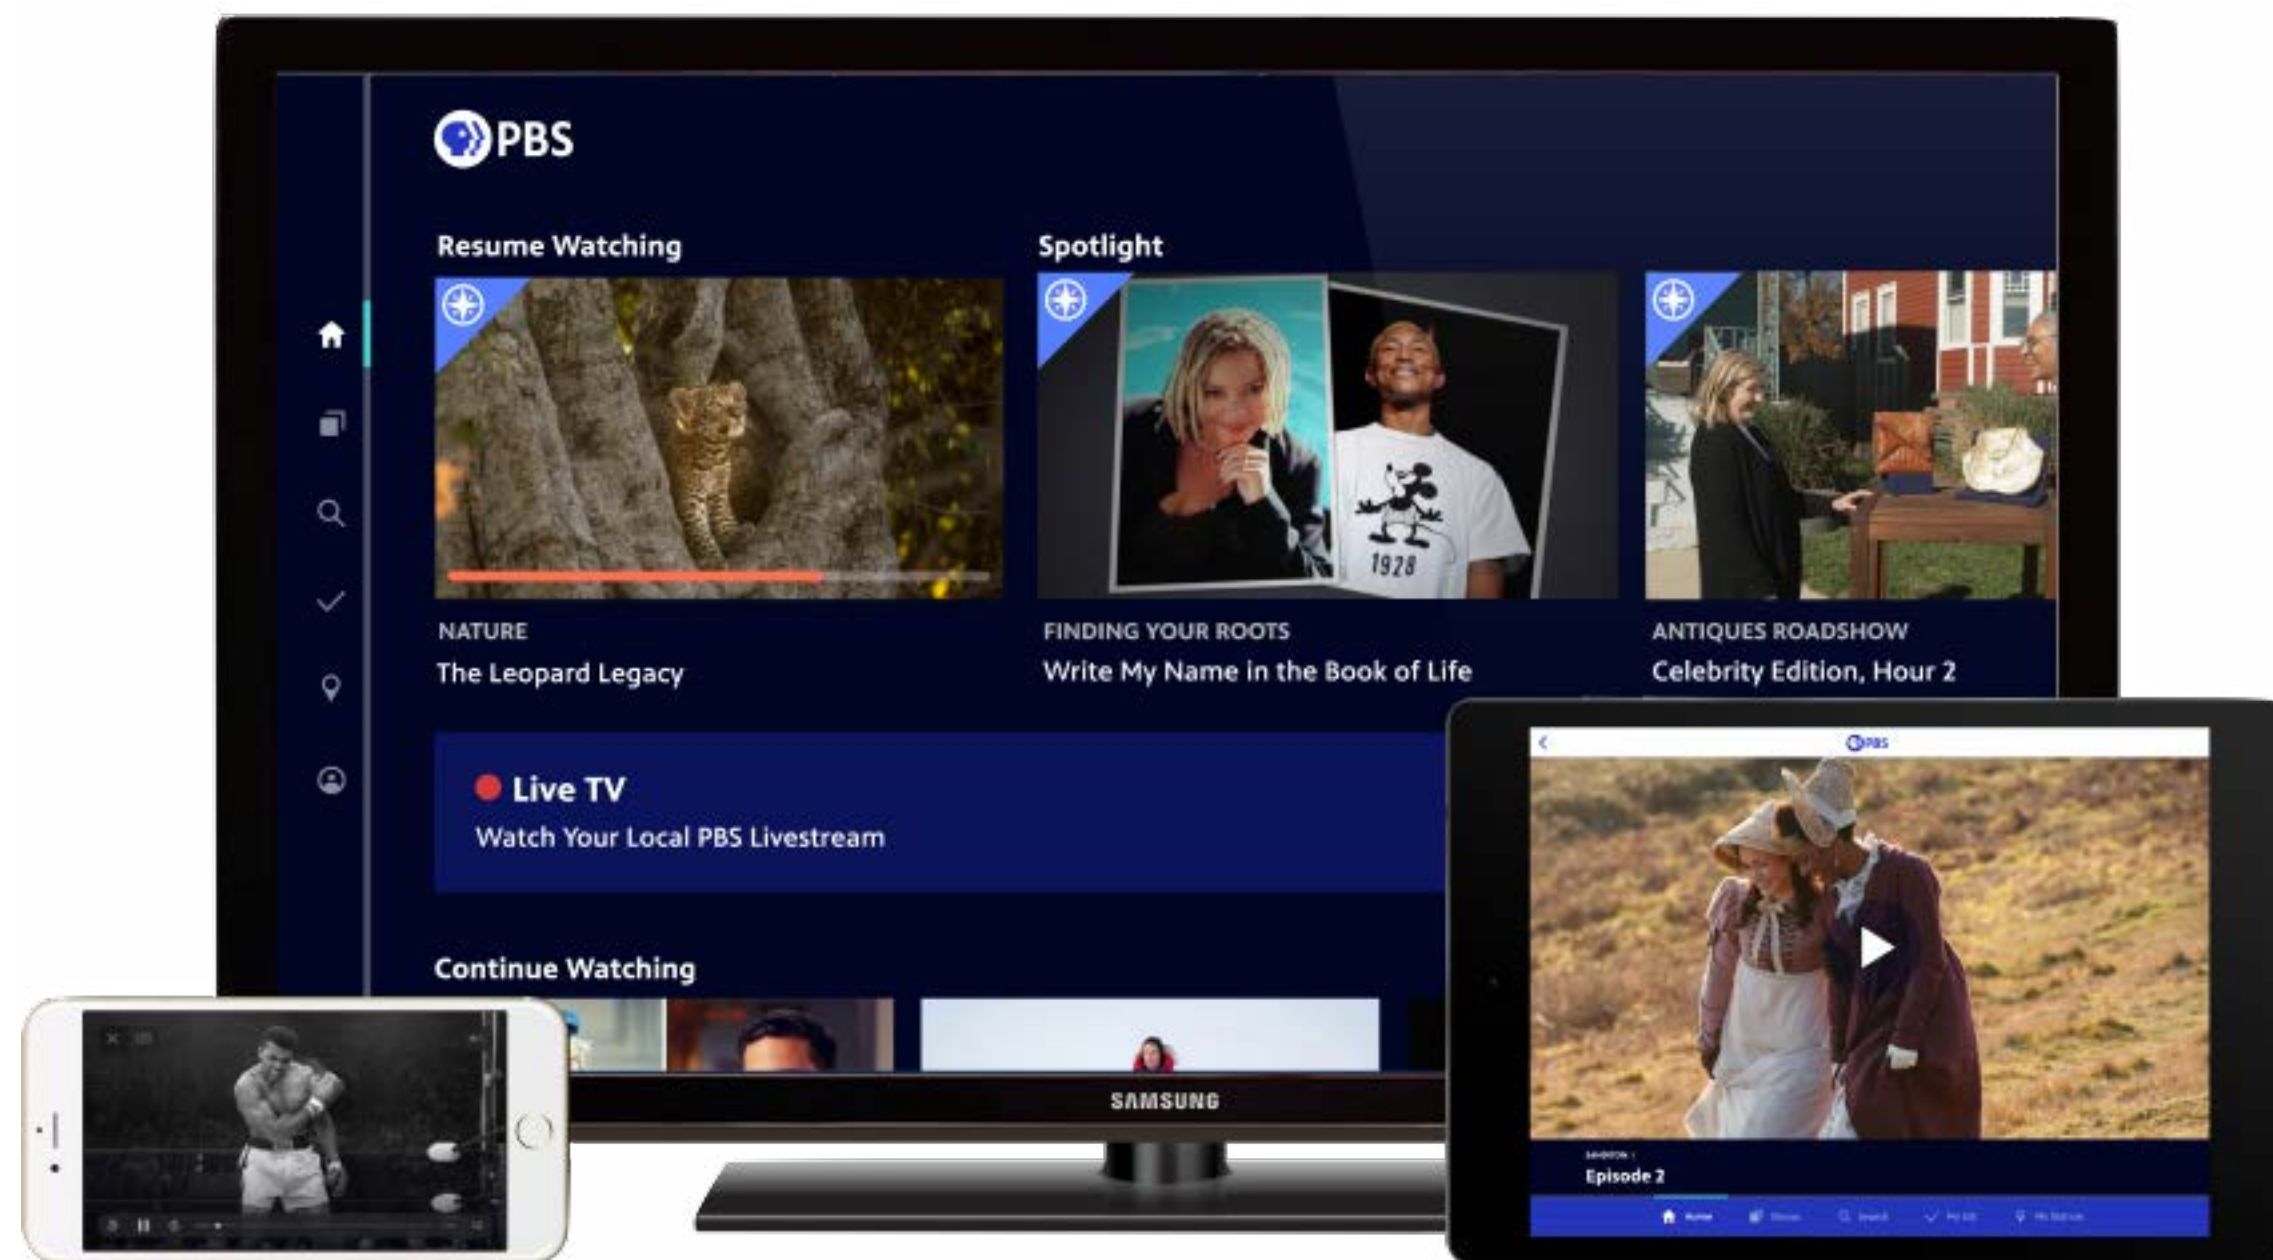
PBS

Resume Watching

NATURE
The Leopard Legacy

Spotlight

1928

FINDING YOUR ROOTS
Write My Name in the Book of Life

ANTIQUES ROADSHOW
Celebrity Edition, Hour 2

Live TV
Watch Your Local PBS Livestream

Continue Watching

SAMSUNG

PBS

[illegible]
Episode 2

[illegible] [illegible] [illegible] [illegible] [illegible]